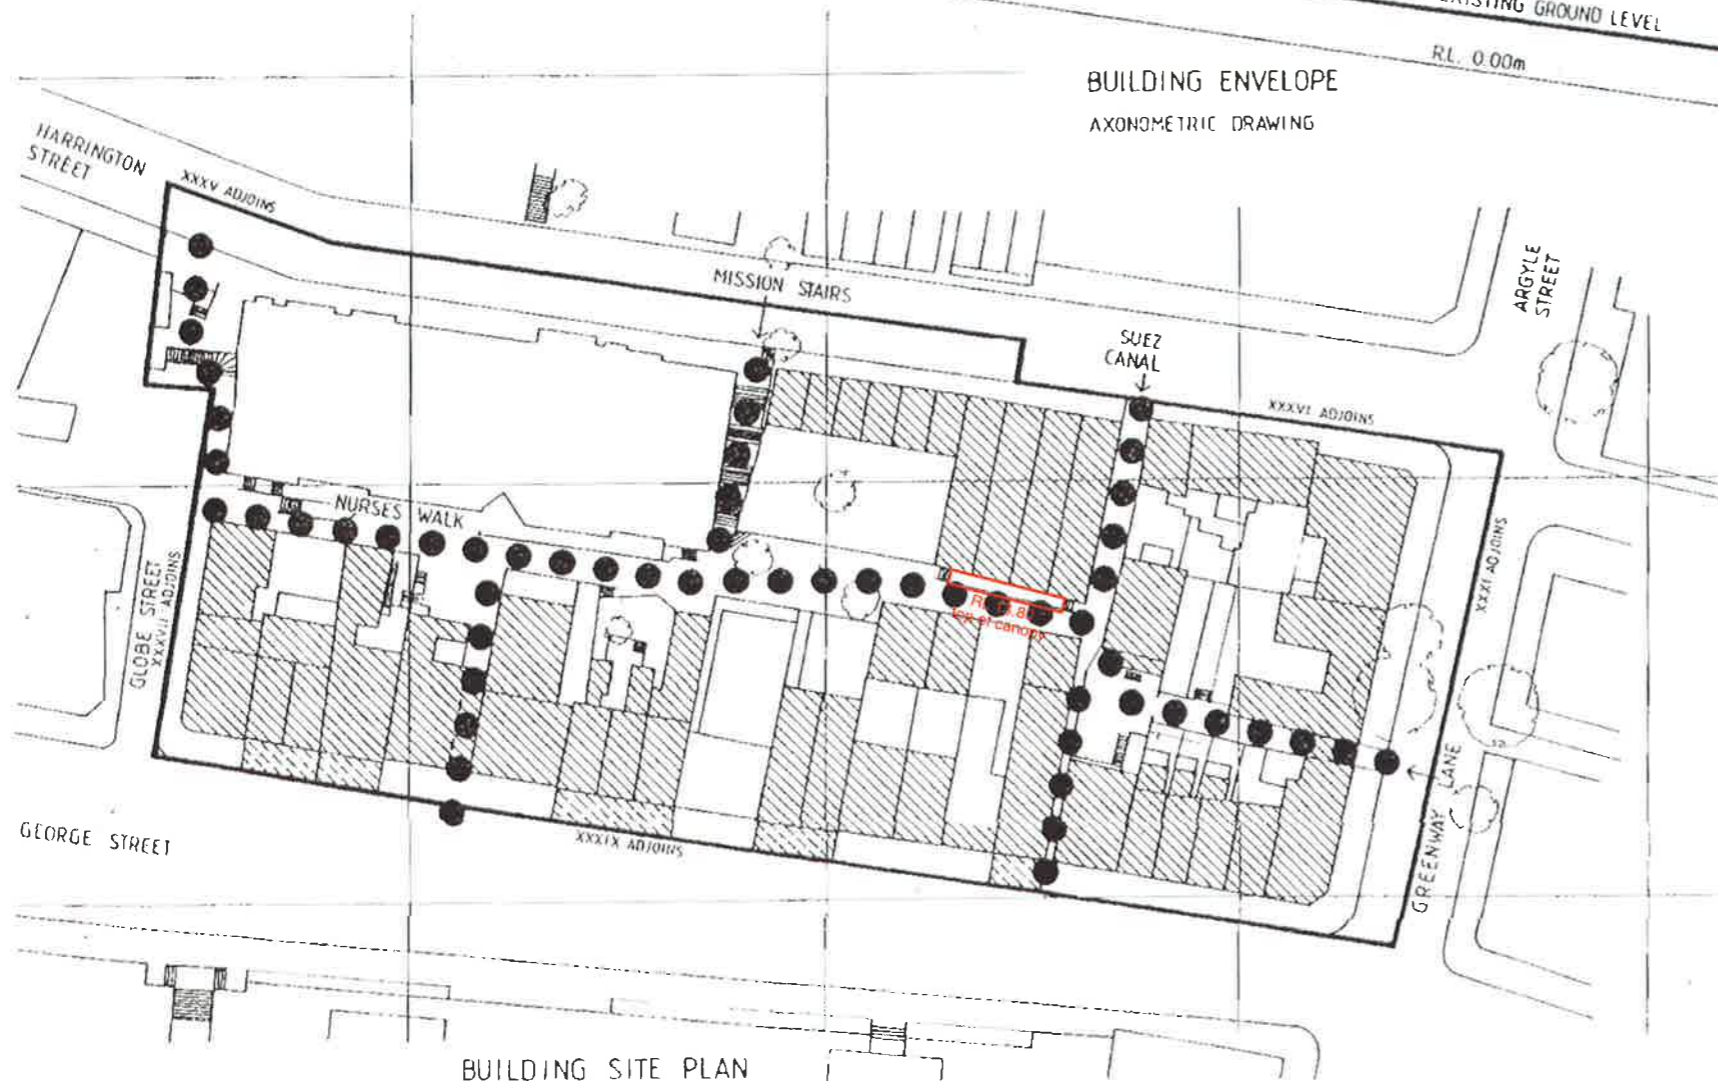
EXISTING GROUND LEVEL

R.L. 0.00m

BUILDING ENVELOPE

AXONOMETRIC DRAWING

HARRINGTON STREET

XXXV ADJOINS

MISSION STAIRS

ARGYLE STREET

SUEZ CANAL

XXXVI ADJOINS

NURSES WALK

GLOBE STREET

XXXVII ADJOINS

R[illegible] a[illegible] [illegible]er canopy

XXXI ADJOINS

GREENWAY LANE

GEORGE STREET

XXXIX ADJOINS

BUILDING SITE PLAN